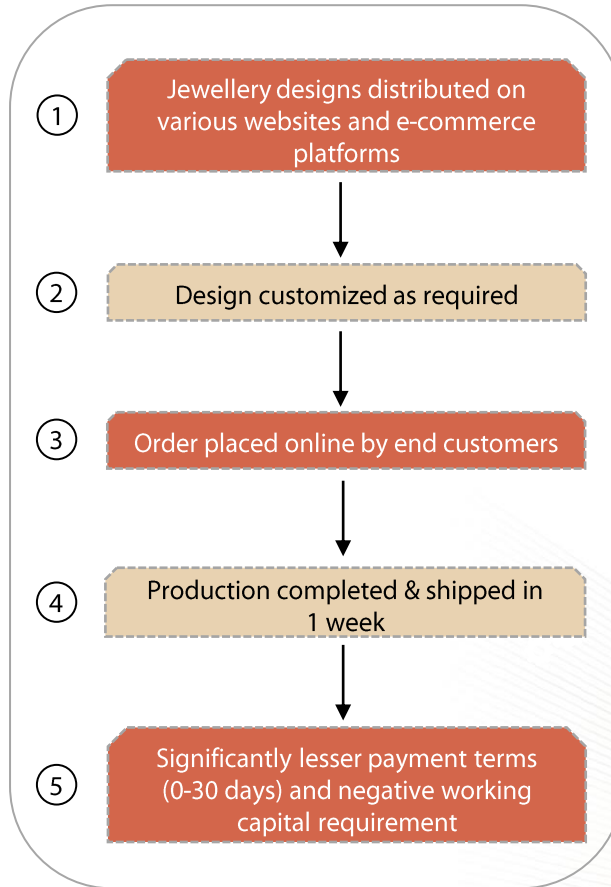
1 Jewellery designs distributed on various websites and e-commerce platforms

2 Design customized as required

3 Order placed online by end customers

4 Production completed & shipped in 1 week

5 Significantly lesser payment terms (0-30 days) and negative working capital requirement